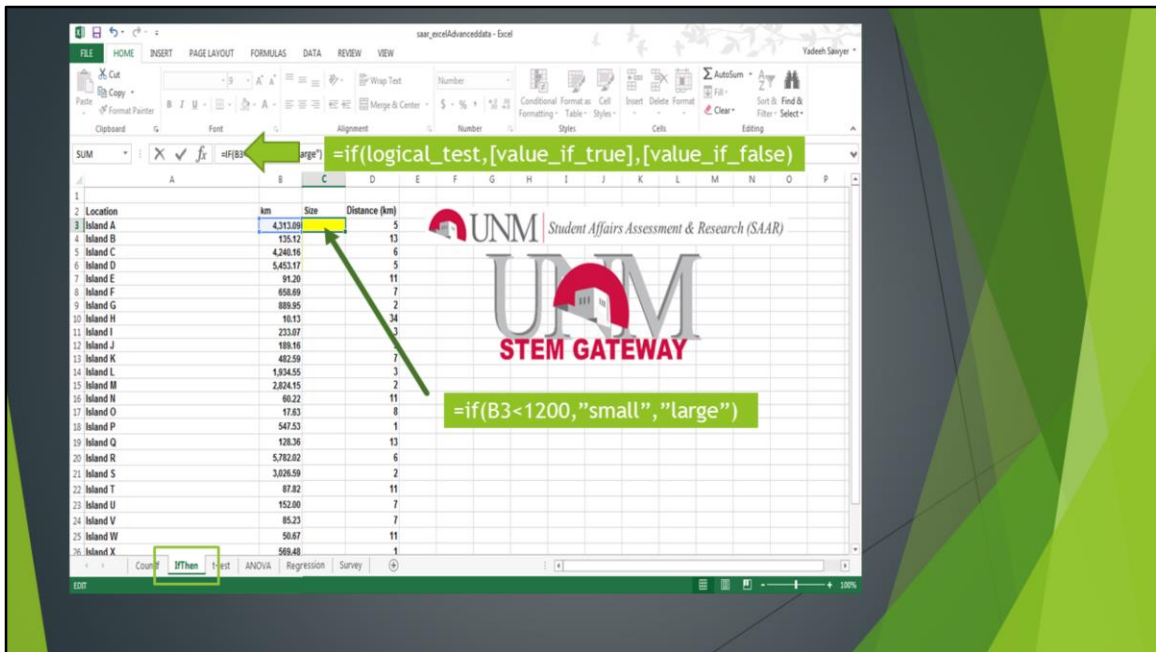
saar_excelAdvanceddata - Excel

Yadeeh Sawyer

FILE HOME INSERT PAGE LAYOUT FORMULAS DATA REVIEW VIEW

Cut
Copy
Paste
Format Painter
Clipboard
Font
Wrap Text
Merge & Center
Alignment
Number
Number
Conditional Formatting
Format as Table
Cell Styles
Styles
Insert Delete Format
Cells
AutoSum
Fill
Clear
Sort & Filter
Find & Select
Editing

SUM

=IF(B3 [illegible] arge")

=if(logical_test,[value_if_true],[value_if_false)

| | A | B | C | D |
|---|---|---|---|---|
| 1 | | | | |
| 2 | Location | km | Size | Distance (km) |
| 3 | Island A | 4,313.09 | | 5 |
| 4 | Island B | 135.12 | | 13 |
| 5 | Island C | 4,240.16 | | 6 |
| 6 | Island D | 5,453.17 | | 5 |
| 7 | Island E | 91.20 | | 11 |
| 8 | Island F | 658.69 | | 7 |
| 9 | Island G | 889.95 | | 2 |
| 10 | Island H | 10.13 | | 34 |
| 11 | Island I | 233.07 | | 3 |
| 12 | Island J | 189.16 | | |
| 13 | Island K | 482.59 | | 7 |
| 14 | Island L | 1,934.55 | | 3 |
| 15 | Island M | 2,824.15 | | 2 |
| 16 | Island N | 60.22 | | 11 |
| 17 | Island O | 17.63 | | 8 |
| 18 | Island P | 547.53 | | 1 |
| 19 | Island Q | 128.36 | | 13 |
| 20 | Island R | 5,782.02 | | 6 |
| 21 | Island S | 3,026.59 | | 2 |
| 22 | Island T | 87.82 | | 11 |
| 23 | Island U | 152.00 | | 7 |
| 24 | Island V | 85.23 | | 7 |
| 25 | Island W | 50.67 | | 11 |
| 26 | Island X | 569.48 | | 1 |

UNM | Student Affairs Assessment & Research (SAAR)

UNM
STEM GATEWAY

=if(B3<1200,"small","large")

Count IfThen t-test ANOVA Regression Survey

EDIT

100%